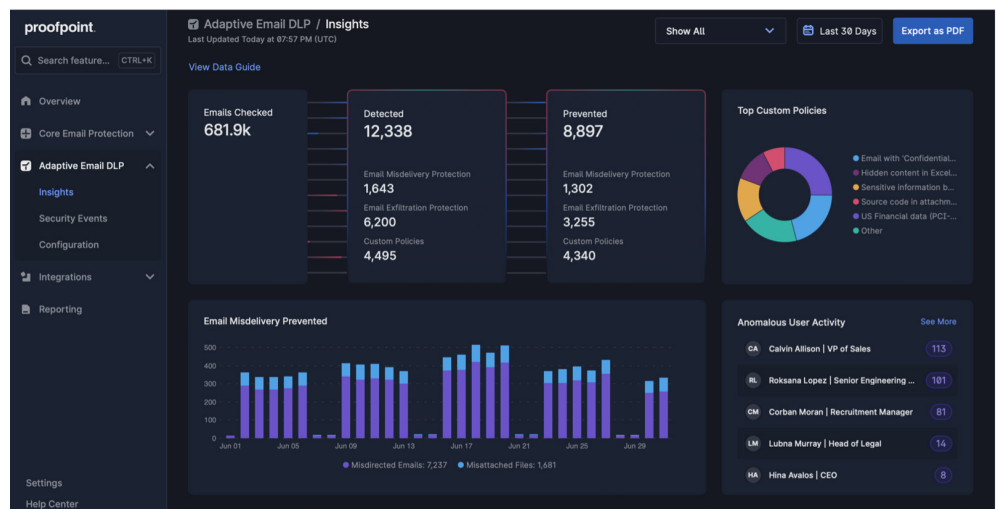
proofpoint.

Search feature... CTRL+K

Overview
Core Email Protection
Adaptive Email DLP
Insights
Security Events
Configuration
Integrations
Reporting

Settings
Help Center

Adaptive Email DLP / Insights
Last Updated Today at 07:57 PM (UTC)

Show All
Last 30 Days
Export as PDF

View Data Guide

Emails Checked
681.9k

Detected
12,338
Email Misdelivery Protection
1,643
Email Exfiltration Protection
6,200
Custom Policies
4,495

Prevented
8,897
Email Misdelivery Protection
1,302
Email Exfiltration Protection
3,255
Custom Policies
4,340

Top Custom Policies
Email with 'Confidential...
Hidden content in Excel...
Sensitive information b...
Source code in attachm...
US Financial data (PCI-...
Other

Email Misdelivery Prevented
500
400
300
200
100
0
Jun 01
Jun 05
Jun 09
Jun 13
Jun 17
Jun 21
Jun 25
Jun 29
Misdirected Emails: 7,237
Misattached Files: 1,681

Anomalous User Activity
See More
CA Calvin Allison | VP of Sales 113
RL Roksana Lopez | Senior Engineering ... 101
CM Corban Moran | Recruitment Manager 81
LM Lubna Murray | Head of Legal 14
HA Hina Avalos | CEO 8